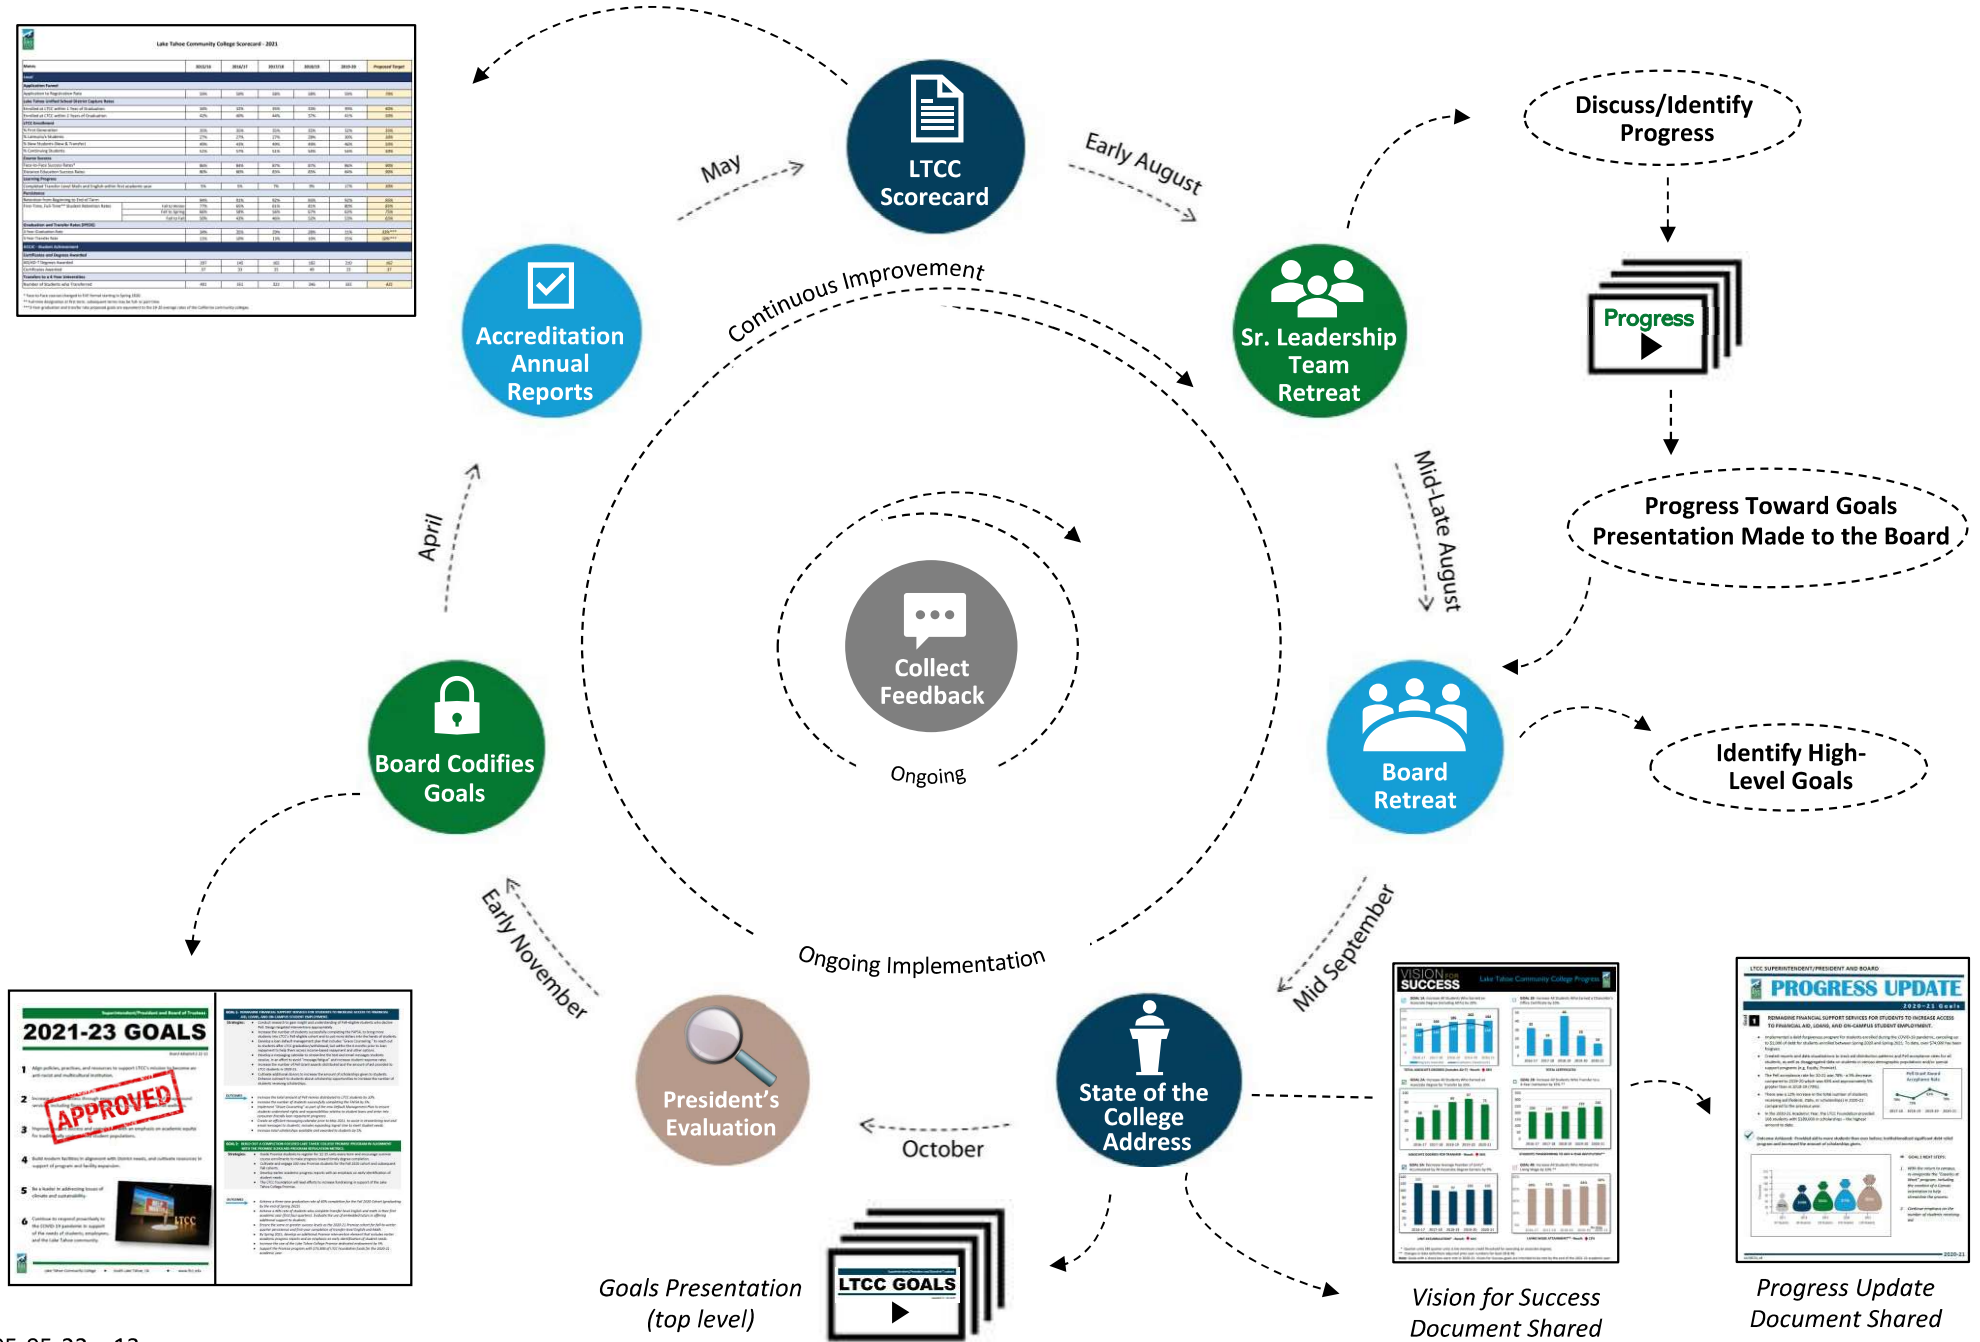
Lake Tahoe Community College Scorecard - 2021

LTCC Scorecard

May

Early August

Discuss/Identify Progress

Progress

Accreditation Annual Reports

Continuous Improvement

Sr. Leadership Team Retreat

April

Mid-Late August

Progress Toward Goals Presentation Made to the Board

Collect Feedback

Ongoing

Board Codifies Goals

Board Retreat

Identify High-Level Goals

Mid September

Early November

Ongoing Implementation

2021-23 GOALS

APPROVED

President's Evaluation

October

State of the College Address

VISION FOR SUCCESS

PROGRESS UPDATE

LTCC GOALS

Goals Presentation (top level)

Vision for Success Document Shared

Progress Update Document Shared